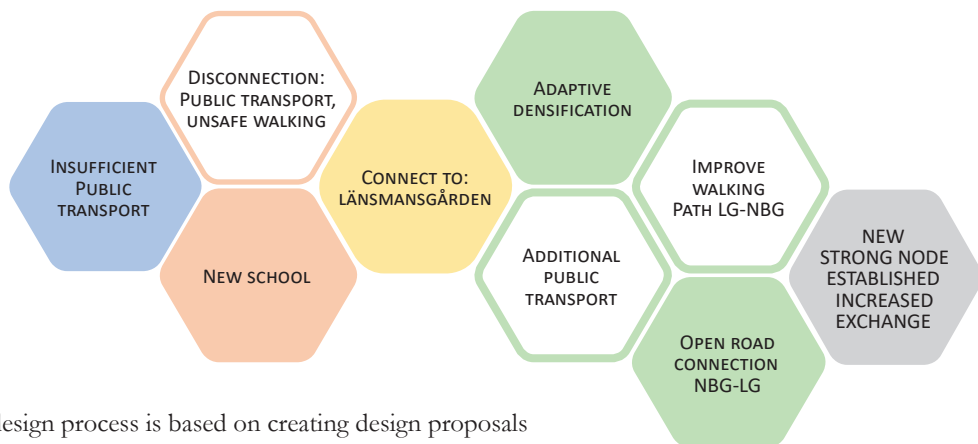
Insufficient Public transport

Disconnection: Public transport, unsafe walking

New school

Connect to: Länsmansgården

Adaptive densification

Additional public transport

Improve walking Path LG-NBG

Open road connection NBG-LG

NEW STRONG NODE ESTABLISHED INCREASED EXCHANGE

esign process is based on creating design proposals